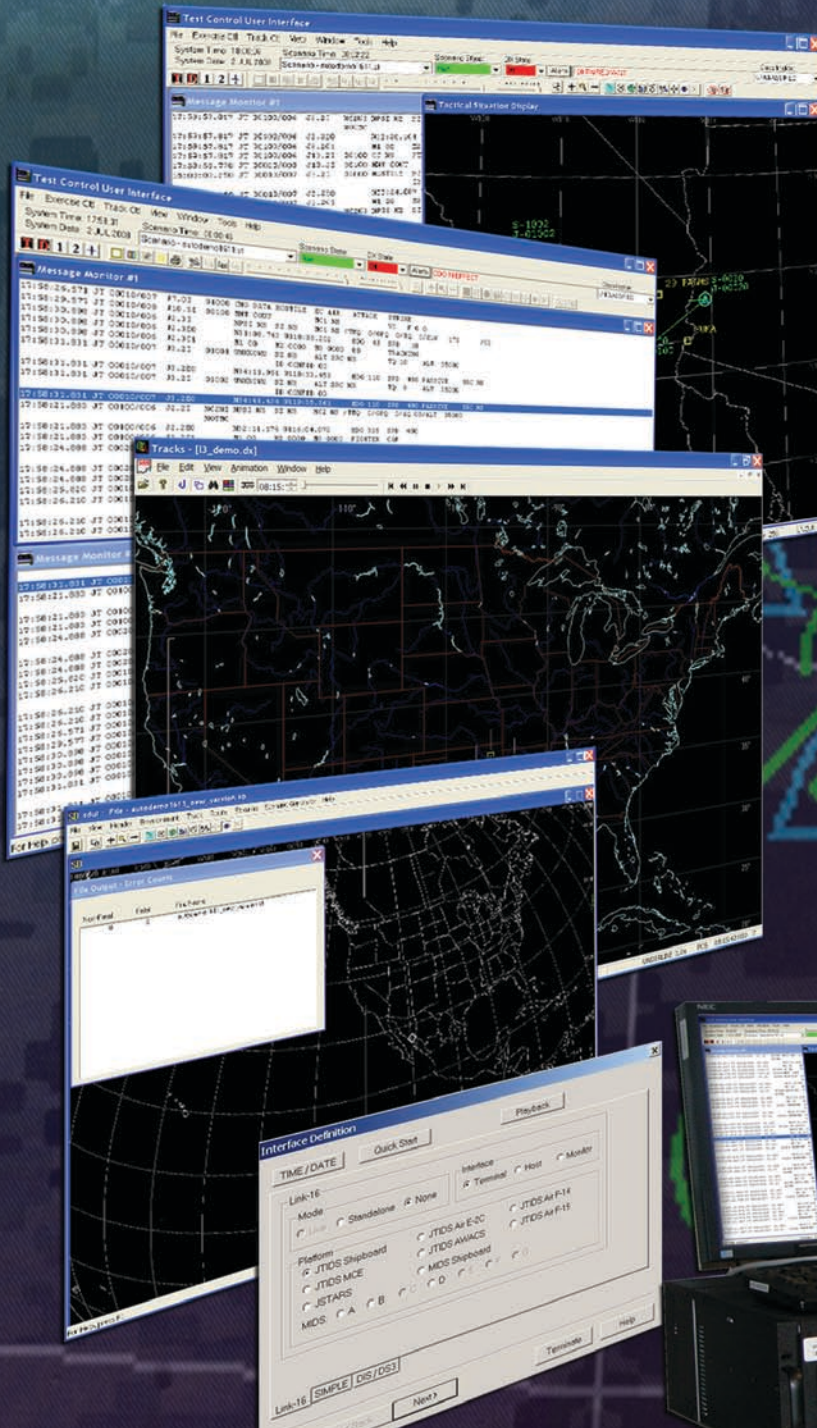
Test Control User Interface

File Exercise CE Track CE View Window Tools Help

System Time: 18:06:06

System Date: 2 JUL 2008

Scenario Time: 00:12:22

Scenario State

DX State

Alarm

Message Monitor #1

Tactical Situation Display

Test Control User Interface

File Exercise CE Track CE View Window Tools Help

System Time: 17:58:37

System Date: 2 JUL 2008

Scenario Time: 00:00:45

Scenario State

DX State

Alarm

Message Monitor #1

17:58:29.578 JT 00010/007

17:58:29.571 JT 00010/006

17:58:30.090 JT 00010/006

17:58:30.090 JT 00010/006

17:58:30.090 JT 00010/006

17:58:31.031 JT 00010/007

17:58:31.031 JT 00010/007

17:58:31.031 JT 00010/007

17:58:21.883 JT 00100/006

17:58:21.883 JT 00100/006

17:58:21.883 JT 00100/006

17:58:24.088 JT

17:58:24.088 JT

17:58:24.088 JT

17:58:25.020 JT

17:58:26.210 JT

17:58:26.210 JT

17:58:26.210 JT

Message Monitor #

Tracks - [l3_demo.dx]

File Edit View Animation Window Help

08:15:

File Output - Error Counts

Interface Definition

Playback

TIME / DATE

Quick Start

Interface

Terminal

Host

Monitor

Link-16

Mode

Live

Standalone

None

Platform

JTIDS Shipboard

JTIDS MCE

JSTARS

JTIDS Air E-2C

JTIDS AWACS

MIDS Shipboard

JTIDS Air F-14

JTIDS Air F-15

MIDS: A B C D E F G

Terminate

Help

Link-16

SIMPLE

DIS / DS3

Next>

For Help